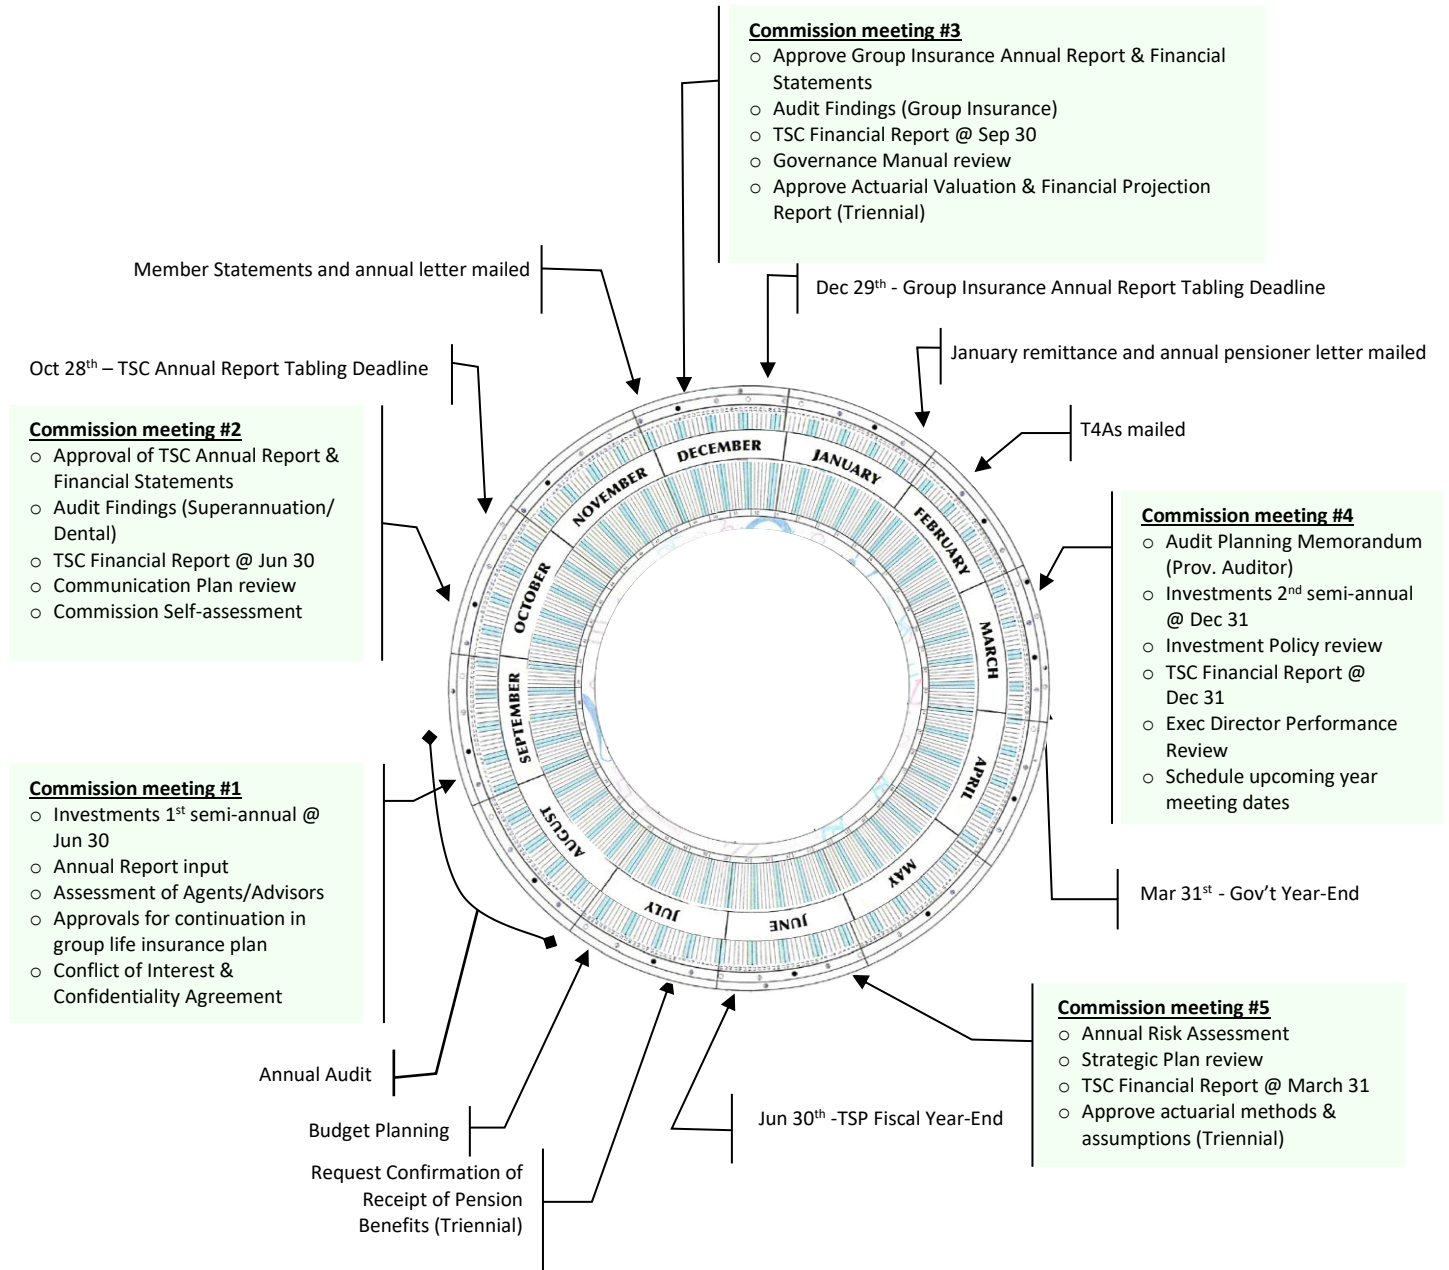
**Commission meeting #3**
- Approve Group Insurance Annual Report & Financial Statements
- Audit Findings (Group Insurance)
- TSC Financial Report @ Sep 30
- Governance Manual review
- Approve Actuarial Valuation & Financial Projection Report (Triennial)

Member Statements and annual letter mailed

Dec 29$^{th}$ - Group Insurance Annual Report Tabling Deadline

January remittance and annual pensioner letter mailed

Oct 28$^{th}$ – TSC Annual Report Tabling Deadline

T4As mailed

**Commission meeting #2**
- Approval of TSC Annual Report & Financial Statements
- Audit Findings (Superannuation/ Dental)
- TSC Financial Report @ Jun 30
- Communication Plan review
- Commission Self-assessment

**Commission meeting #4**
- Audit Planning Memorandum (Prov. Auditor)
- Investments 2$^{nd}$ semi-annual @ Dec 31
- Investment Policy review
- TSC Financial Report @ Dec 31
- Exec Director Performance Review
- Schedule upcoming year meeting dates

DECEMBER
JANUARY
FEBRUARY
MARCH
APRIL
MAY
JUNE
JULY
AUGUST
SEPTEMBER
OCTOBER
NOVEMBER

**Commission meeting #1**
- Investments 1$^{st}$ semi-annual @ Jun 30
- Annual Report input
- Assessment of Agents/Advisors
- Approvals for continuation in group life insurance plan
- Conflict of Interest & Confidentiality Agreement

Mar 31$^{st}$ - Gov't Year-End

**Commission meeting #5**
- Annual Risk Assessment
- Strategic Plan review
- TSC Financial Report @ March 31
- Approve actuarial methods & assumptions (Triennial)

Annual Audit

Budget Planning

Jun 30$^{th}$ -TSP Fiscal Year-End

Request Confirmation of Receipt of Pension Benefits (Triennial)